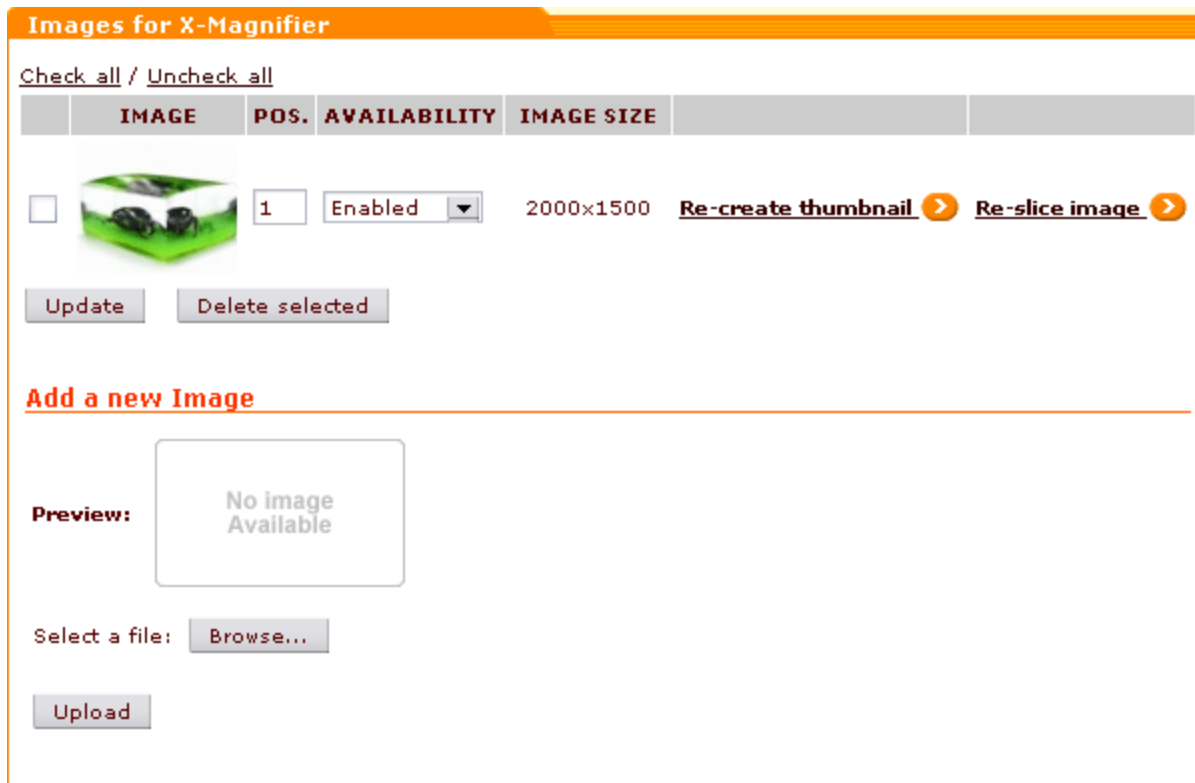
Images for X-Magnifier

Check all / Uncheck all

| | IMAGE | POS. | AVAILABILITY | IMAGE SIZE | | |
|---|---|---|---|---|---|---|
| | | 1 | Enabled | 2000x1500 | Re-create thumbnail | Re-slice image |

Update Delete selected

Add a new Image

Preview: No image Available

Select a file: Browse...

Upload